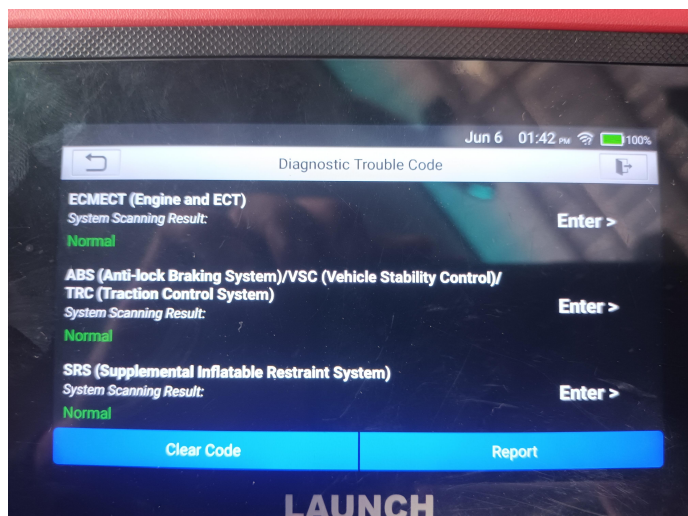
Jun 6 01:42 PM 100%

Diagnostic Trouble Code

ECMECT (Engine and ECT)
System Scanning Result:
Normal
Enter >

ABS (Anti-lock Braking System)/VSC (Vehicle Stability Control)/ TRC (Traction Control System)
System Scanning Result:
Normal
Enter >

SRS (Supplemental Inflatable Restraint System)
System Scanning Result:
Normal
Enter >

Clear Code
Report

LAUNCH